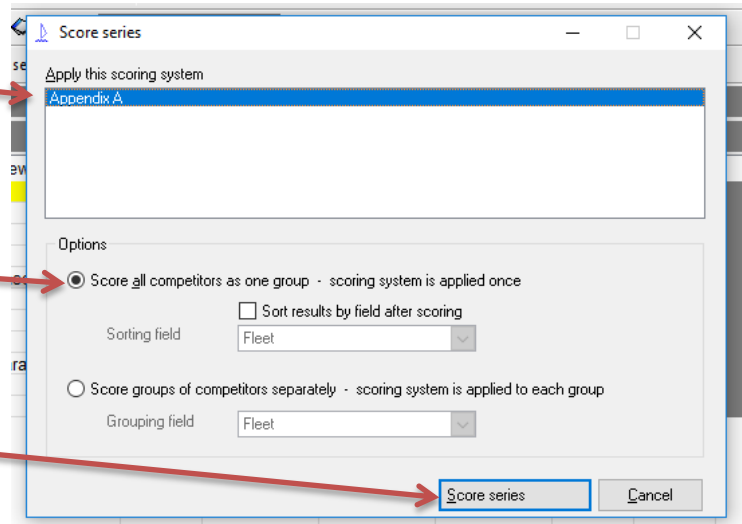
Score series

Apply this scoring system

Appendix A

Options

Score all competitors as one group - scoring system is applied once

Sort results by field after scoring

Sorting field

Fleet

Score groups of competitors separately - scoring system is applied to each group

Grouping field

Fleet

Score series

Cancel